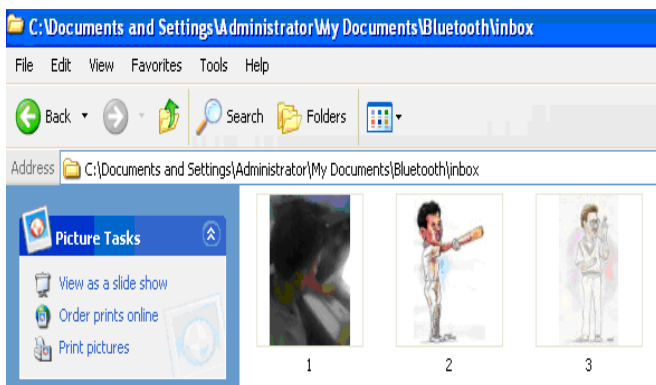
C:\Documents and Settings\Administrator\My Documents\Bluetooth\inbox

File Edit View Favorites Tools Help

Back Search Folders

Address C:\Documents and Settings\Administrator\My Documents\Bluetooth\inbox

Picture Tasks

View as a slide show
Order prints online
Print pictures

1

2

3